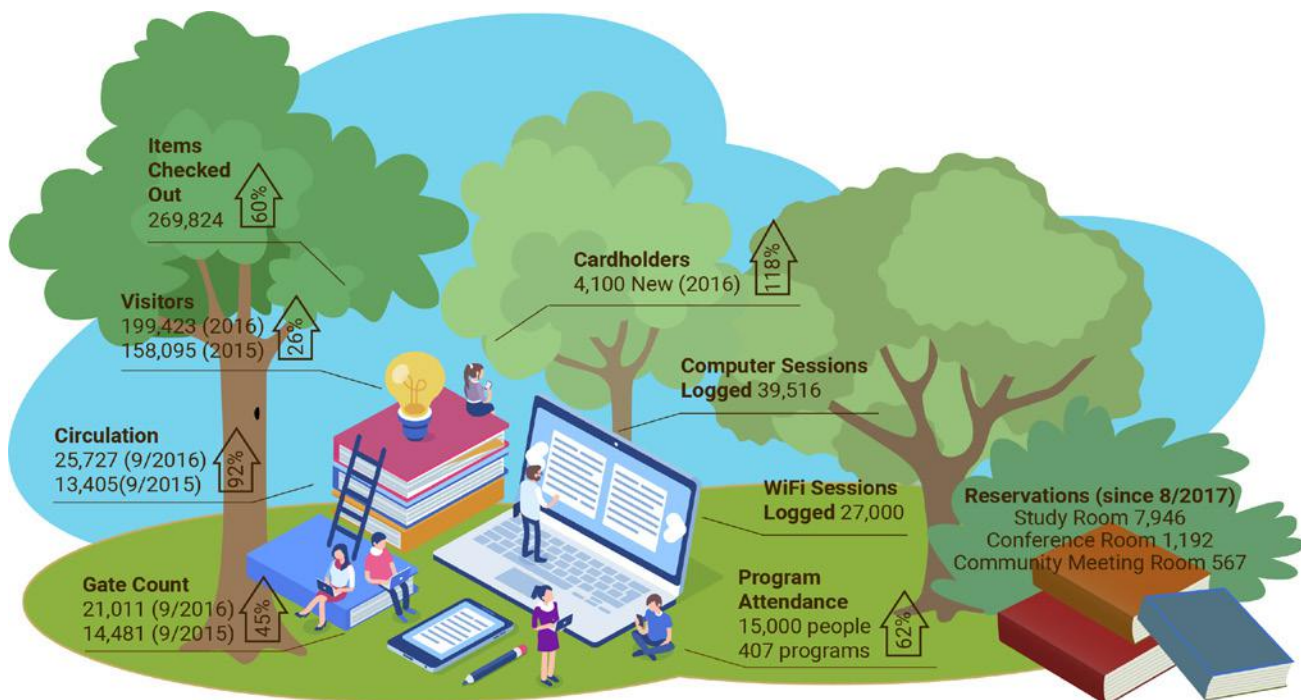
Items Checked Out
269,824
60%

Visitors
199,423 (2016)
158,095 (2015)
26%

Cardholders
4,100 New (2016)
118%

Computer Sessions Logged 39,516

Circulation
25,727 (9/2016)
13,405(9/2015)
92%

WiFi Sessions Logged 27,000

Reservations (since 8/2017)
Study Room 7,946
Conference Room 1,192
Community Meeting Room 567

Gate Count
21,011 (9/2016)
14,481 (9/2015)
45%

Program Attendance
15,000 people
407 programs
62%